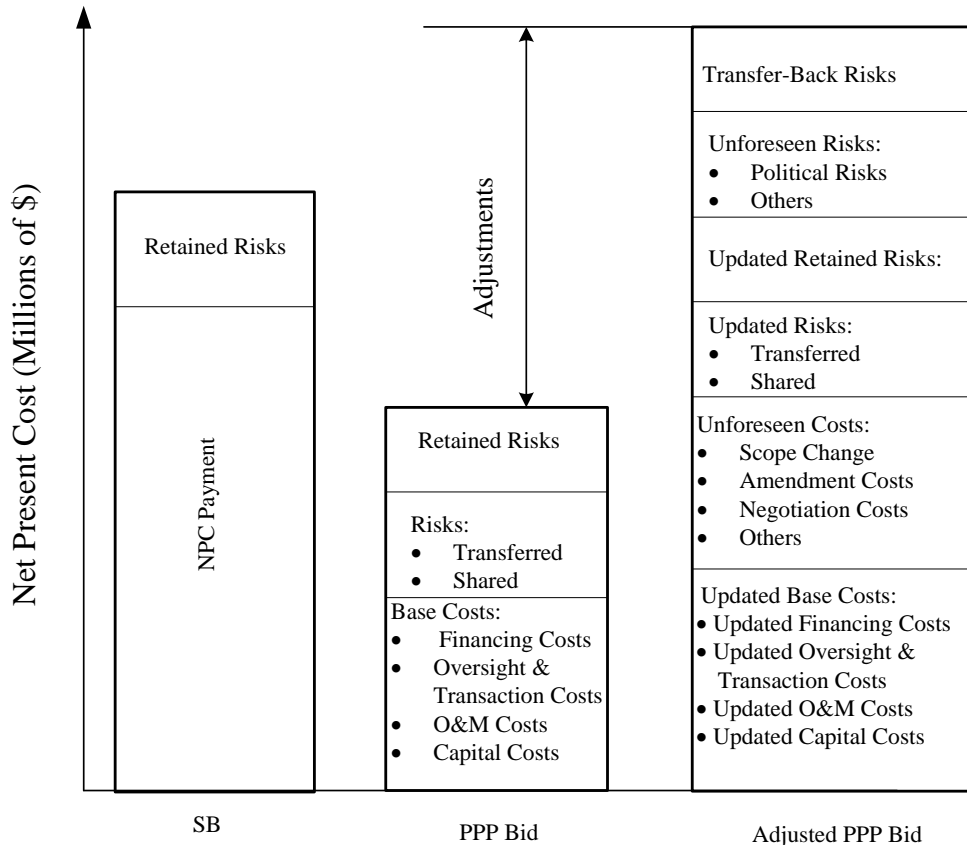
Net Present Cost (Millions of $)

Retained Risks

NPC Payment

SB

Adjustments

Retained Risks

Risks:
• Transferred
• Shared

Base Costs:
• Financing Costs
• Oversight & Transaction Costs
• O&M Costs
• Capital Costs

PPP Bid

Transfer-Back Risks

Unforeseen Risks:
• Political Risks
• Others

Updated Retained Risks:

Updated Risks:
• Transferred
• Shared

Unforeseen Costs:
• Scope Change
• Amendment Costs
• Negotiation Costs
• Others

Updated Base Costs:
• Updated Financing Costs
• Updated Oversight & Transaction Costs
• Updated O&M Costs
• Updated Capital Costs

Adjusted PPP Bid